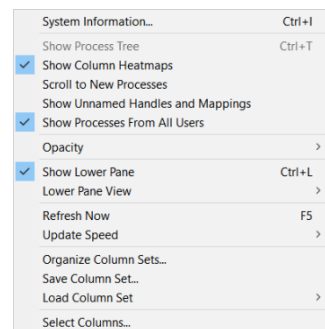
System Information... Ctrl+I

Show Process Tree Ctrl+T
Show Column Heatmaps
Scroll to New Processes
Show Unnamed Handles and Mappings
Show Processes From All Users

Opacity

Show Lower Pane Ctrl+L
Lower Pane View

Refresh Now F5
Update Speed

Organize Column Sets...
Save Column Set...
Load Column Set

Select Columns...